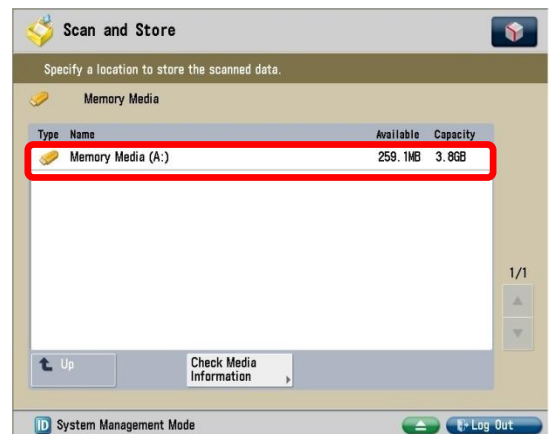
Scan and Store

Specify a location to store the scanned data.

Memory Media

| Type | Name | Available | Capacity |
|---|---|---|---|
| | Memory Media (A:) | 259.1MB | 3.8GB |

1/1

Up

Check Media Information

System Management Mode

Log Out